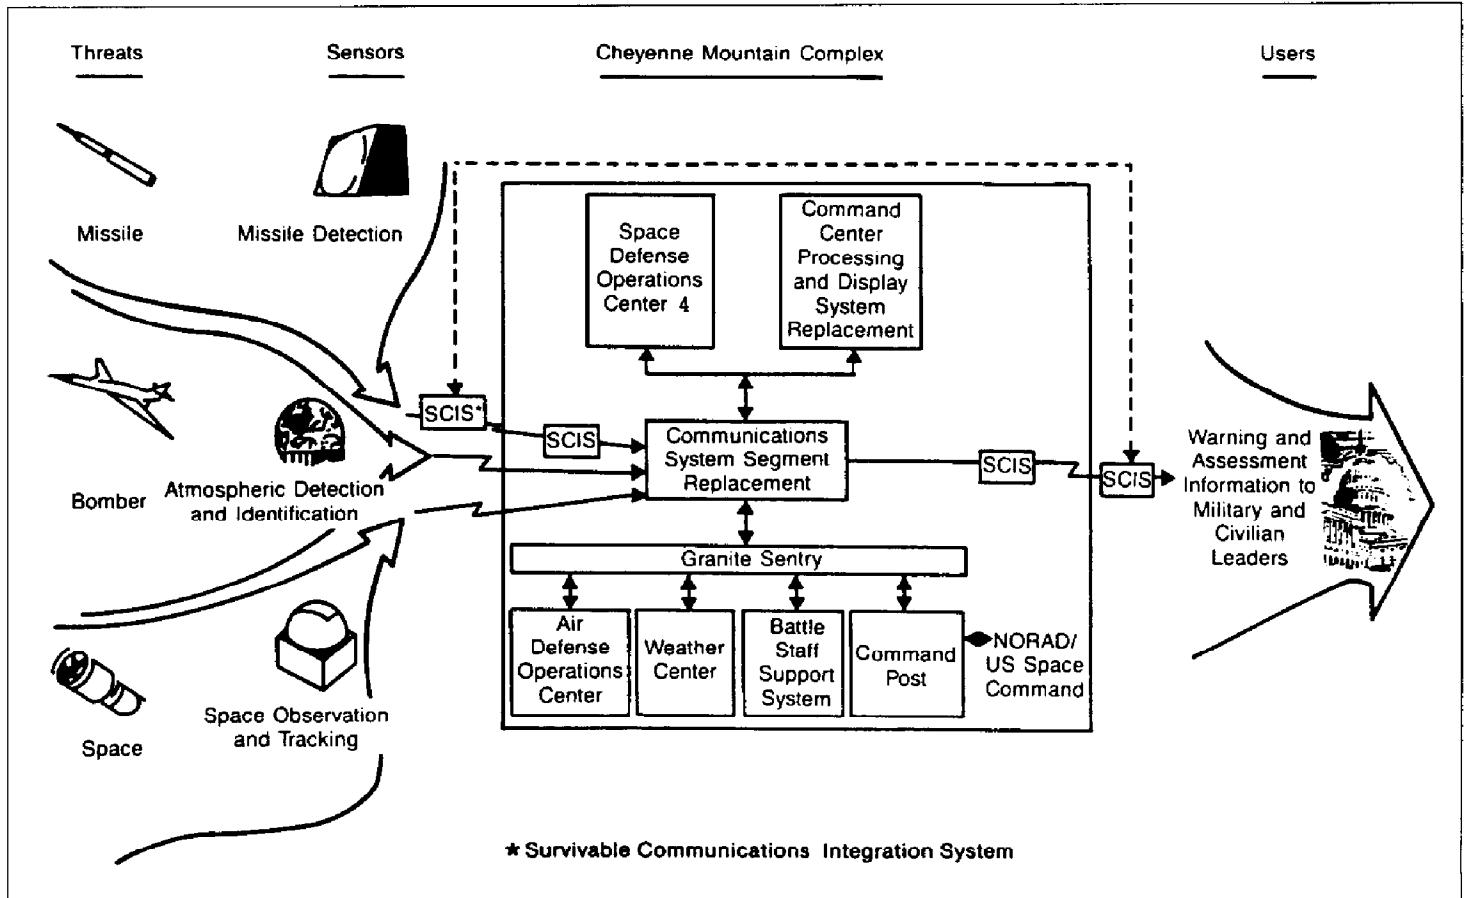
Threats

Sensors

Cheyenne Mountain Complex

Users

Missile

Missile Detection

Bomber

Atmospheric Detection and Identification

Space

Space Observation and Tracking

SCIS*

SCIS

Space Defense Operations Center 4

Command Center Processing and Display System Replacement

Communications System Segment Replacement

SCIS

SCIS

Granite Sentry

Air Defense Operations Center

Weather Center

Battle Staff Support System

Command Post

NORAD/ US Space Command

Warning and Assessment Information to Military and Civilian Leaders

* Survivable Communications Integration System